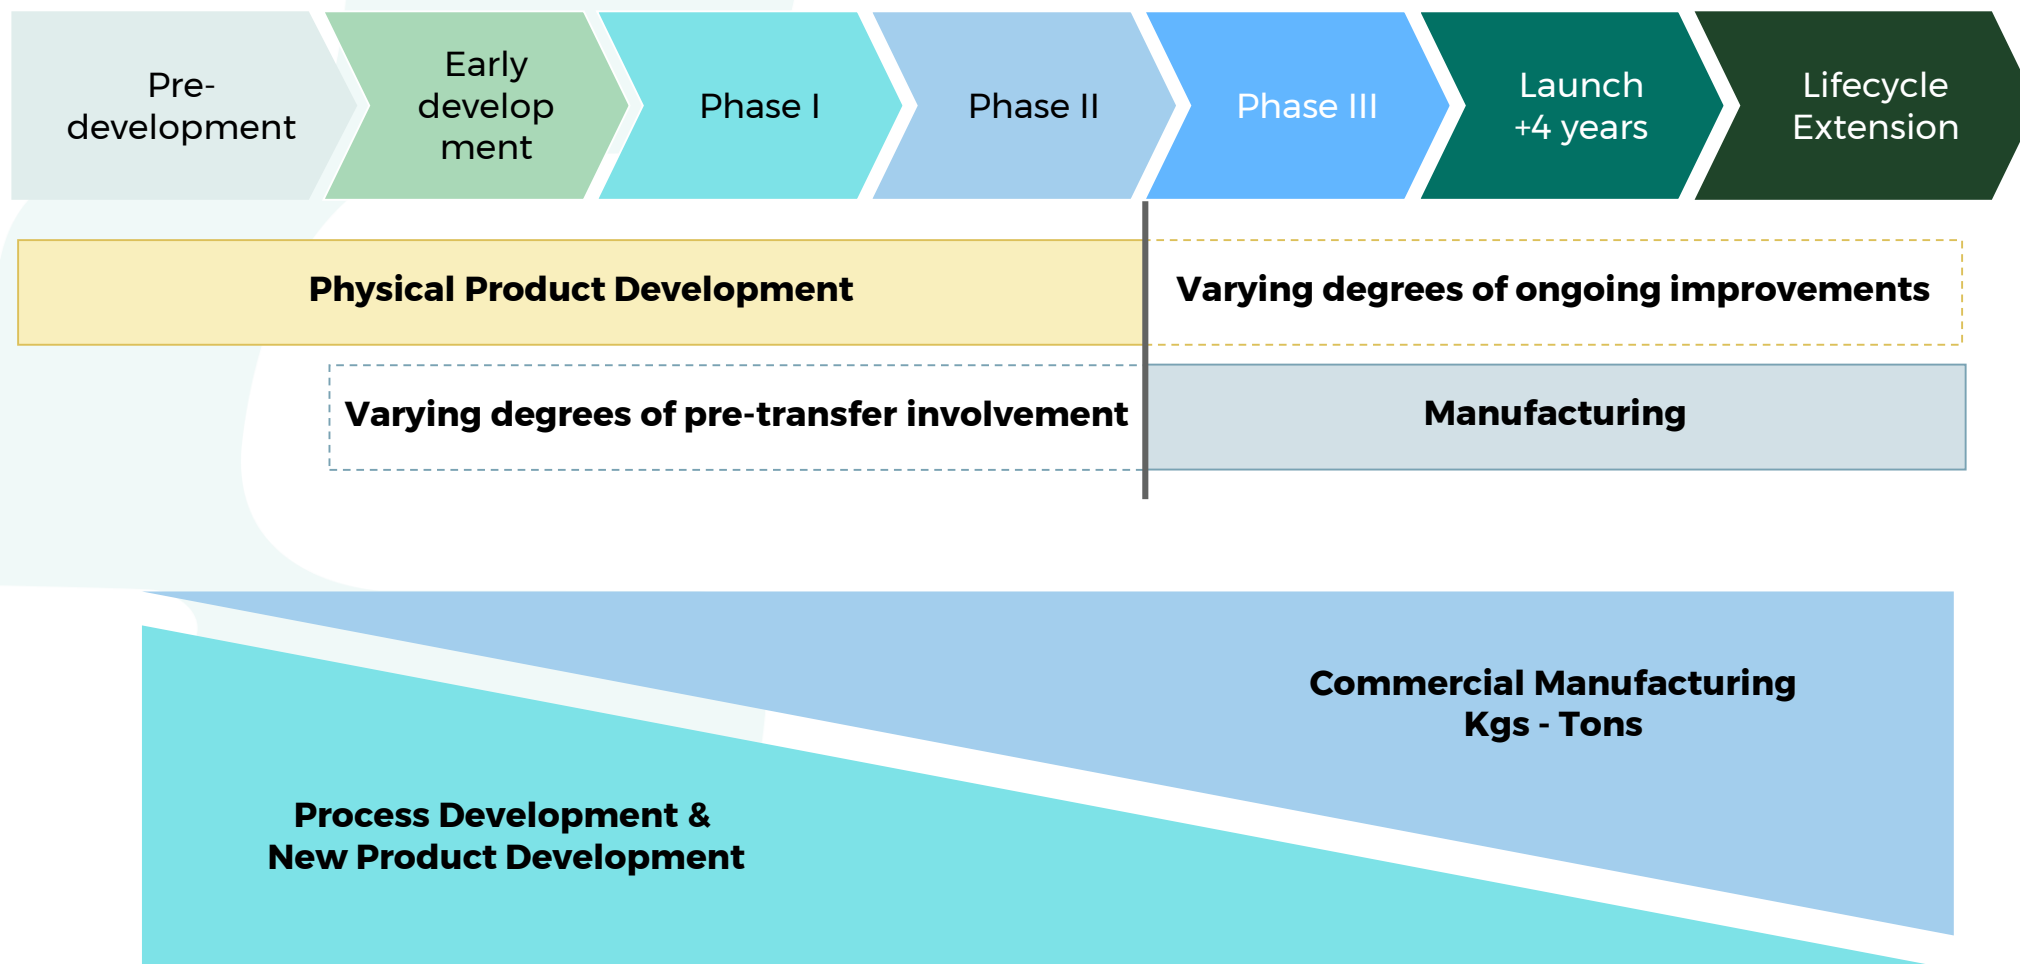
Pre-development

Early development

Phase I

Phase II

Phase III

Launch +4 years

Lifecycle Extension

Physical Product Development

Varying degrees of ongoing improvements

Varying degrees of pre-transfer involvement

Manufacturing

Commercial Manufacturing
Kgs - Tons

Process Development &
New Product Development